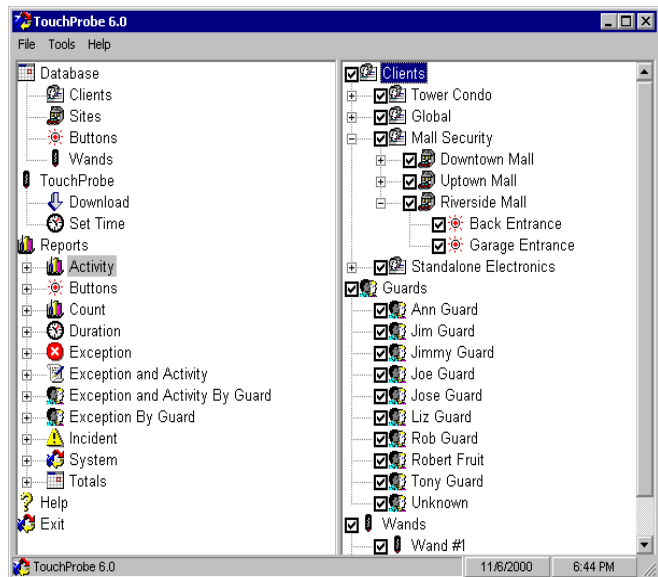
TouchProbe 6.0

File Tools Help

Database
Clients
Sites
Buttons
Wands
TouchProbe
Download
Set Time
Reports
Activity
Buttons
Count
Duration
Exception
Exception and Activity
Exception and Activity By Guard
Exception By Guard
Incident
System
Totals
Help
Exit

Clients
Tower Condo
Global
Mall Security
Downtown Mall
Uptown Mall
Riverside Mall
Back Entrance
Garage Entrance
Standalone Electronics
Guards
Ann Guard
Jim Guard
Jimmy Guard
Joe Guard
Jose Guard
Liz Guard
Rob Guard
Robert Fruit
Tony Guard
Unknown
Wands
Wand #1

TouchProbe 6.0 | 11/6/2000 | 6:44 PM